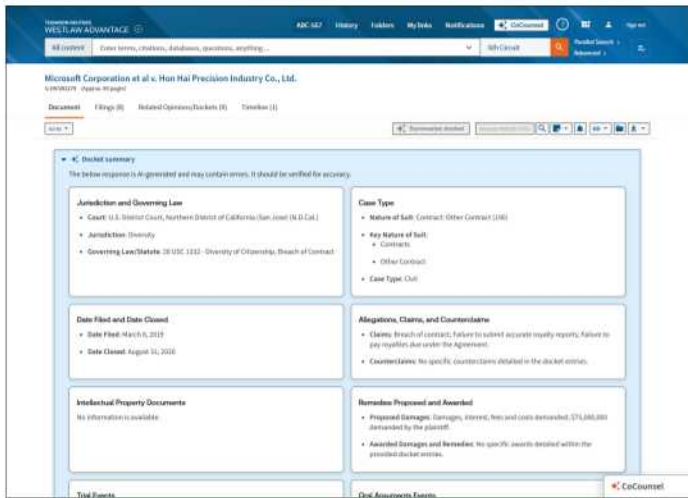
THOMSON REUTERS
WESTLAW ADVANTAGE

ABC-167 History Folders My links Notifications CoCounsel Sign out

All content Enter terms, citations, databases, questions, anything... 9th Circuit

Parallel Search
Advanced

Microsoft Corporation et al v. Hon Hai Precision Industry Co., Ltd.
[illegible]

Document Filings (8) Related Opinions/Dockets (8) Timeline (1)

Summarize docket

Docket summary

The below response is AI-generated and may contain errors. It should be verified for accuracy.

Jurisdiction and Governing Law
• Court: U.S. District Court, Northern District of California (San Jose) (N.D.Cal.)
• Jurisdiction: Diversity
• Governing Law/Statute: 28 USC 1332 - Diversity of Citizenship, Breach of Contract

Case Type
• Nature of Suit: Contract: Other Contract (190)
• Key Nature of Suit:
• Contracts
• Other Contract
• Case Type: Civil

Date Filed and Date Closed
• Date Filed: March 8, 2019
• Date Closed: August 31, 2020

Allegations, Claims, and Counterclaims
• Claims: Breach of contract; failure to submit accurate royalty reports; failure to pay royalties due under the Agreement.
• Counterclaims: No specific counterclaims detailed in the docket entries.

Intellectual Property Documents
No information is available.

Remedies Proposed and Awarded
• Proposed Damages: Damages, interest, fees and costs demanded; $75,000,000 demanded by the plaintiff.
• Awarded Damages and Remedies: No specific awards detailed within the provided docket entries.

Trial Events

Oral Arguments Events

CoCounsel